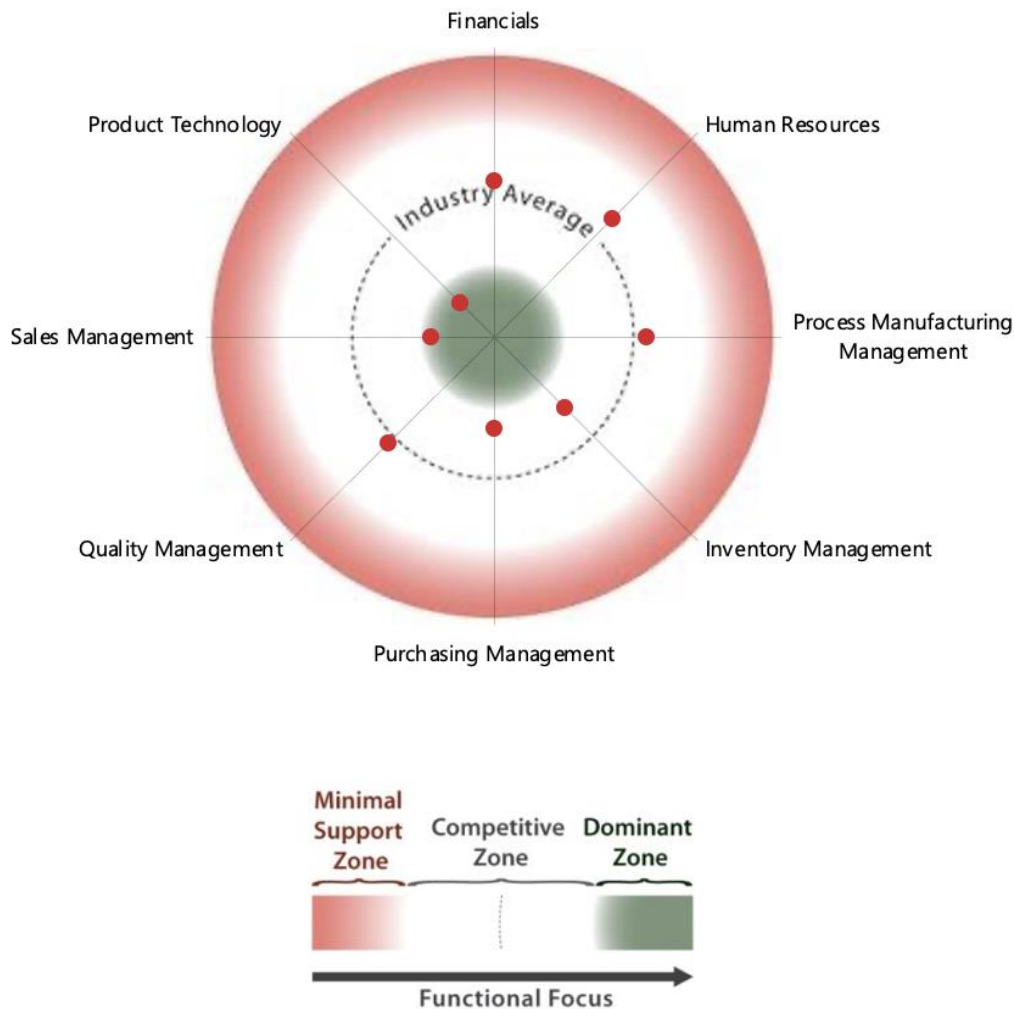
Financials

Product Technology

Human Resources

Industry Average

Sales Management

Process Manufacturing Management

Quality Management

Inventory Management

Purchasing Management

Minimal Support Zone

Competitive Zone

Dominant Zone

Functional Focus